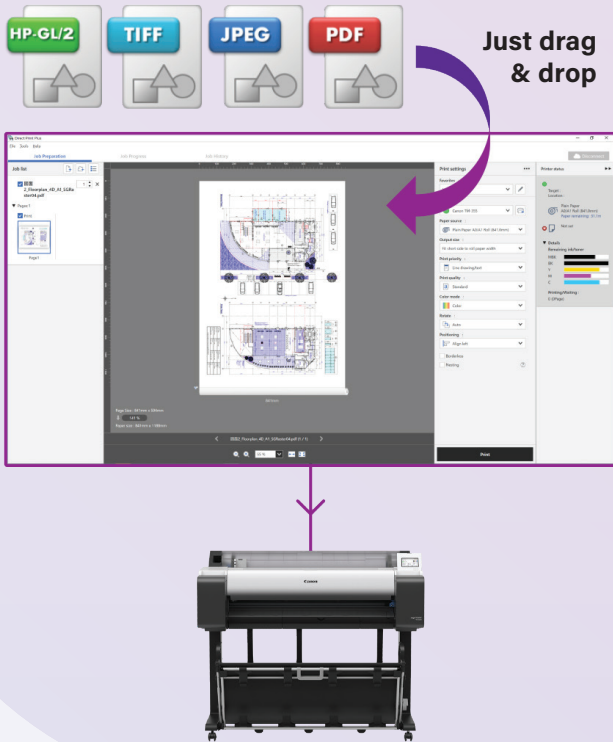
HP-GL/2

TIFF

JPEG

PDF

Just drag & drop

Direct Print Plus

File Tools Help

Job Preparation

Job Progress

Job History

Job list

2_Floorplan_4D_A1_SGRe size04.pdf

Pages:1

Print

Page1

Print settings

Favorites

Canon TM-350

Paper source

Plain Paper A0/A1 Roll (841mm)

Output size

Print quality

Standard

Color mode

Color

Rotate

Auto

Positioning

Borderless

Nesting

Print

Printer status

Details

Remaining ink/toner

Canon